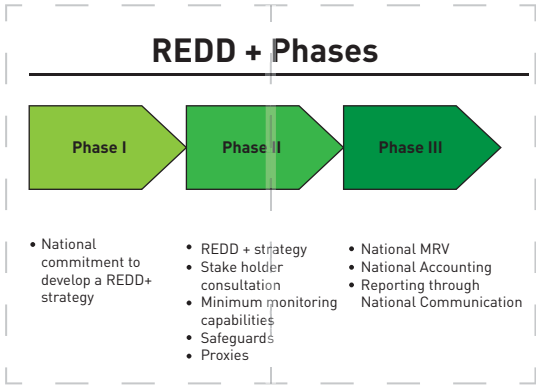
REDD + Phases

Phase I

Phase II

Phase III

- National commitment to develop a REDD+ strategy

- REDD + strategy
- Stake holder consultation
- Minimum monitoring capabilities
- Safeguards
- Proxies

- National MRV
- National Accounting
- Reporting through National Communication